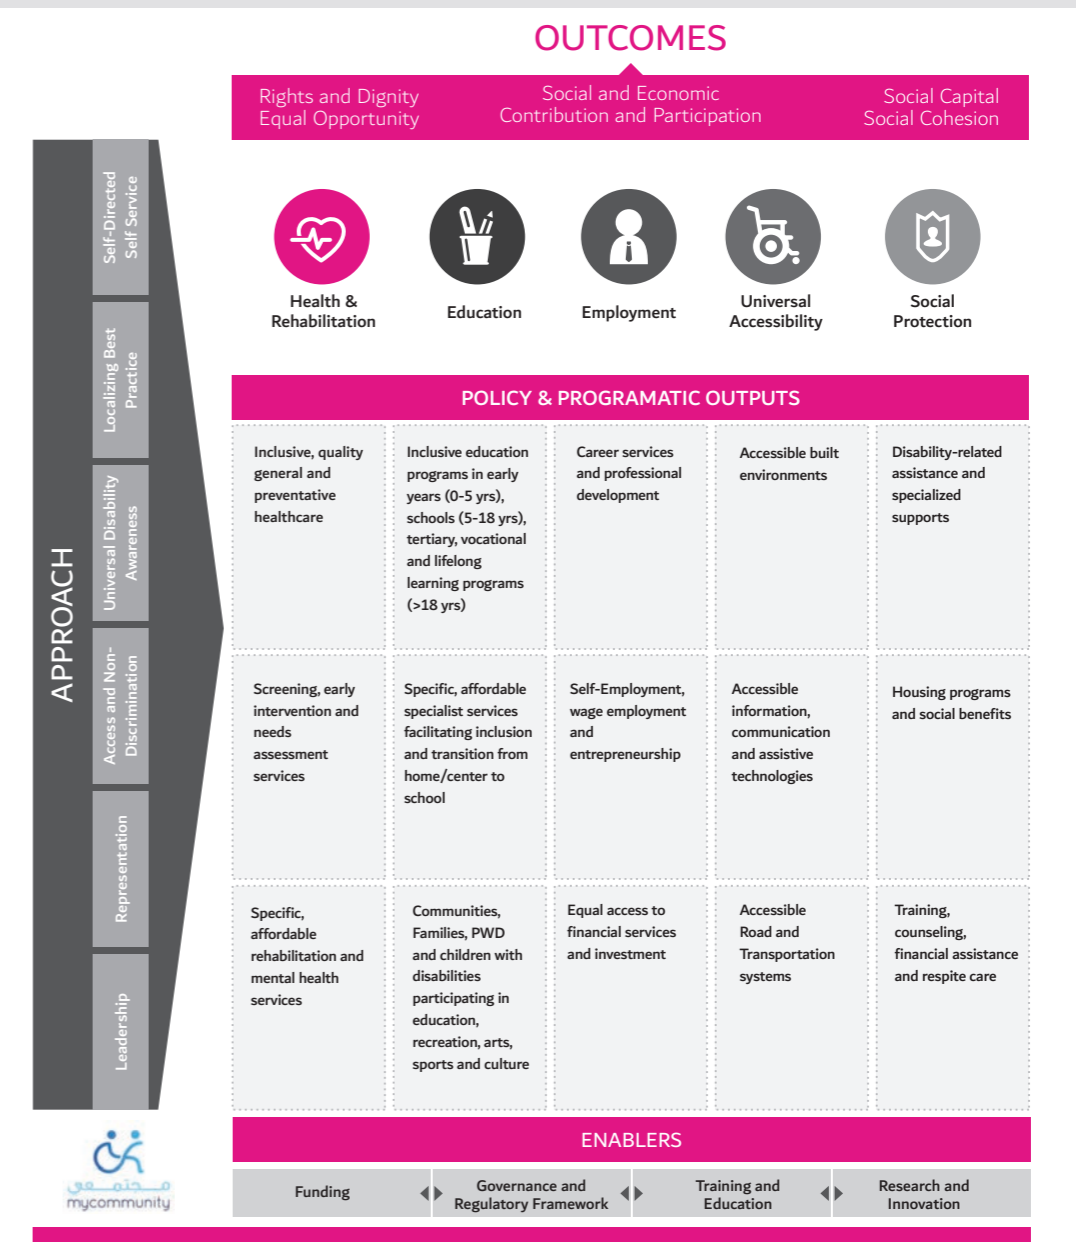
OUTCOMES

Rights and Dignity
Equal Opportunity

Social and Economic
Contribution and Participation

Social Capital
Social Cohesion

APPROACH

Self-Directed Self Service

Localizing Best Practice

Universal Disability Awareness

Access and Non-Discrimination

Representation

Leadership

Health & Rehabilitation

Education

Employment

Universal Accessibility

Social Protection

POLICY & PROGRAMATIC OUTPUTS

| Inclusive, quality general and preventative healthcare | Inclusive education programs in early years (0-5 yrs), schools (5-18 yrs), tertiary, vocational and lifelong learning programs (>18 yrs) | Career services and professional development | Accessible built environments | Disability-related assistance and specialized supports |
|---|---|---|---|---|
| Screening, early intervention and needs assessment services | Specific, affordable specialist services facilitating inclusion and transition from home/center to school | Self-Employment, wage employment and entrepreneurship | Accessible information, communication and assistive technologies | Housing programs and social benefits |
| Specific, affordable rehabilitation and mental health services | Communities, Families, PWD and children with disabilities participating in education, recreation, arts, sports and culture | Equal access to financial services and investment | Accessible Road and Transportation systems | Training, counseling, financial assistance and respite care |

مجتمعي
mycommunity

ENABLERS

Funding

Governance and Regulatory Framework

Training and Education

Research and Innovation